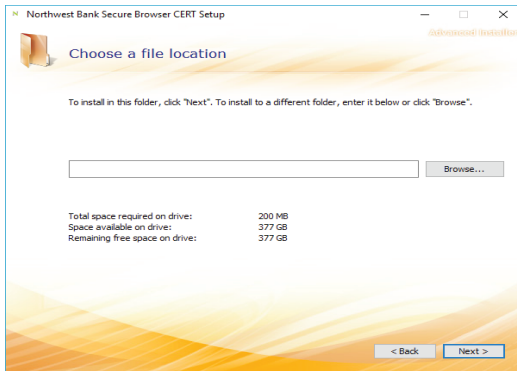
Northwest Bank Secure Browser CERT Setup

Advanced Installer

Choose a file location

To install in this folder, click "Next". To install to a different folder, enter it below or click "Browse".

Browse...

| | |
|---|---|
| Total space required on drive: | 200 MB |
| Space available on drive: | 377 GB |
| Remaining free space on drive: | 377 GB |

< Back

Next >

Cancel